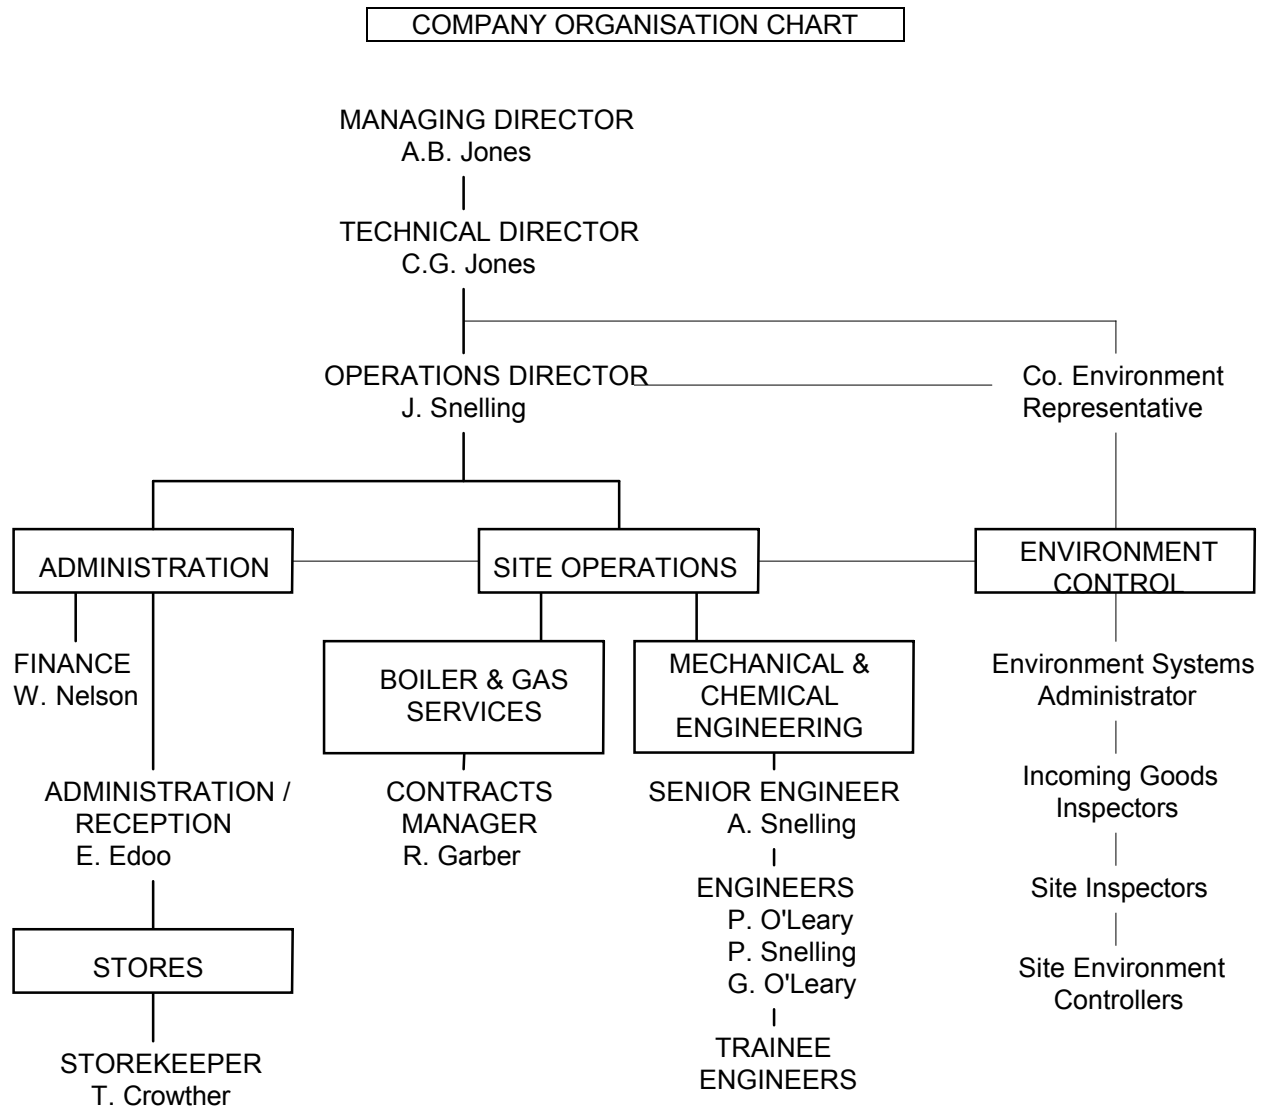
COMPANY ORGANISATION CHART

MANAGING DIRECTOR
A.B. Jones

TECHNICAL DIRECTOR
C.G. Jones

OPERATIONS DIRECTOR
J. Snelling

Co. Environment Representative

ADMINISTRATION

SITE OPERATIONS

ENVIRONMENT CONTROL

FINANCE
W. Nelson

ADMINISTRATION / RECEPTION
E. Edoo

STORES

STOREKEEPER
T. Crowther

BOILER & GAS SERVICES

CONTRACTS MANAGER
R. Garber

MECHANICAL & CHEMICAL ENGINEERING

SENIOR ENGINEER
A. Snelling

ENGINEERS
P. O'Leary
P. Snelling
G. O'Leary

TRAINEE ENGINEERS

Environment Systems Administrator

Incoming Goods Inspectors

Site Inspectors

Site Environment Controllers